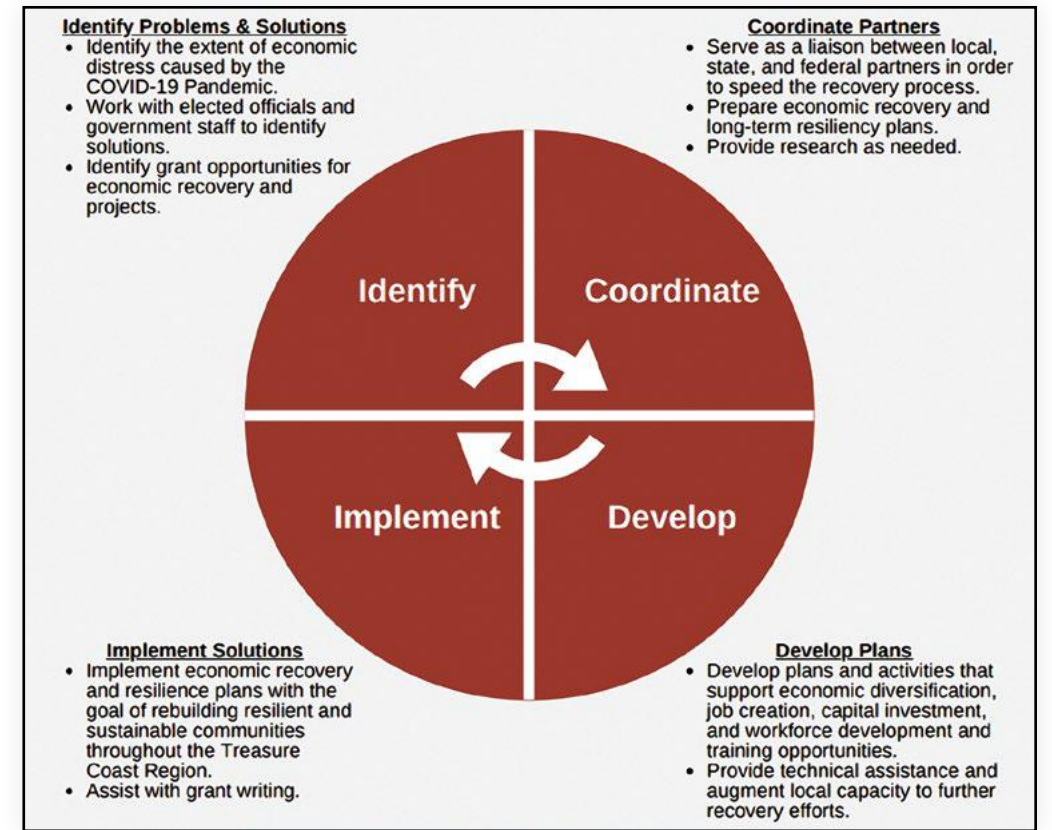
Identify Problems & Solutions
• Identify the extent of economic distress caused by the COVID-19 Pandemic.
• Work with elected officials and government staff to identify solutions.
• Identify grant opportunities for economic recovery and projects.

Coordinate Partners
• Serve as a liaison between local, state, and federal partners in order to speed the recovery process.
• Prepare economic recovery and long-term resiliency plans.
• Provide research as needed.

Identify

Coordinate

Implement

Develop

Implement Solutions
• Implement economic recovery and resilience plans with the goal of rebuilding resilient and sustainable communities throughout the Treasure Coast Region.
• Assist with grant writing.

Develop Plans
• Develop plans and activities that support economic diversification, job creation, capital investment, and workforce development and training opportunities.
• Provide technical assistance and augment local capacity to further recovery efforts.